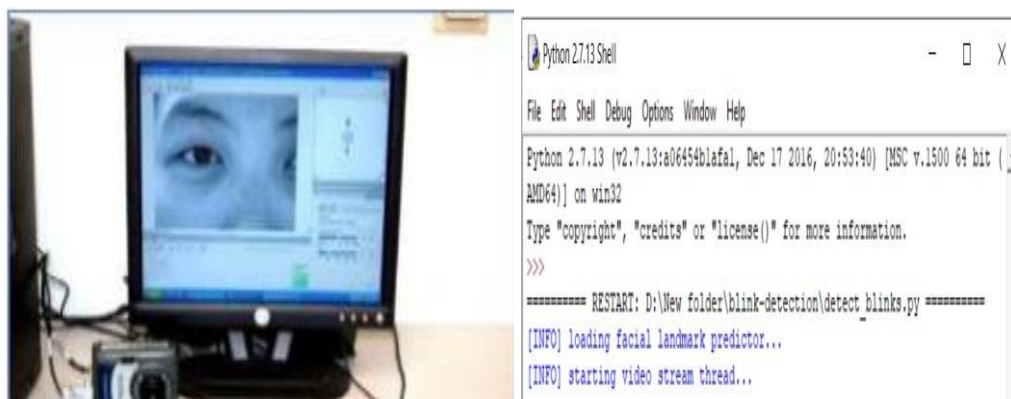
Python 2.7.13 Shell

File Edit Shell Debug Options Window Help

Python 2.7.13 (v2.7.13:a06454b1afa1, Dec 17 2016, 20:53:40) [MSC v.1500 64 bit ([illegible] AMD64)] on win32

Type "copyright", "credits" or "license()" for more information.

>>>

========== RESTART: D:\New folder\blink-detection\detect_blinks.py ==========

[INFO] loading facial landmark predictor...

[INFO] starting video stream thread...